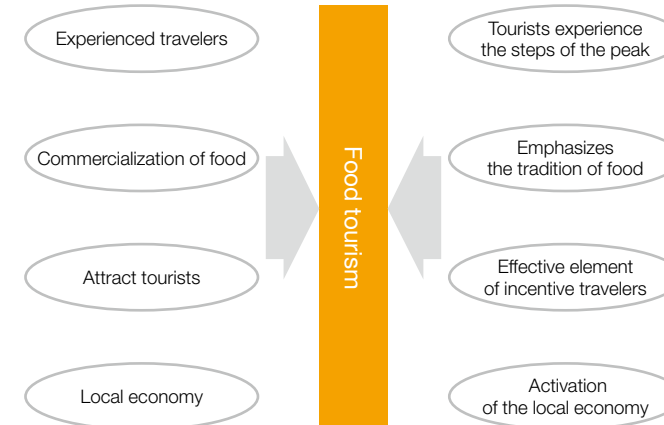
Experienced travelers

Commercialization of food

Attract tourists

Local economy

Food tourism

Tourists experience the steps of the peak

Emphasizes the tradition of food

Effective element of incentive travelers

Activation of the local economy